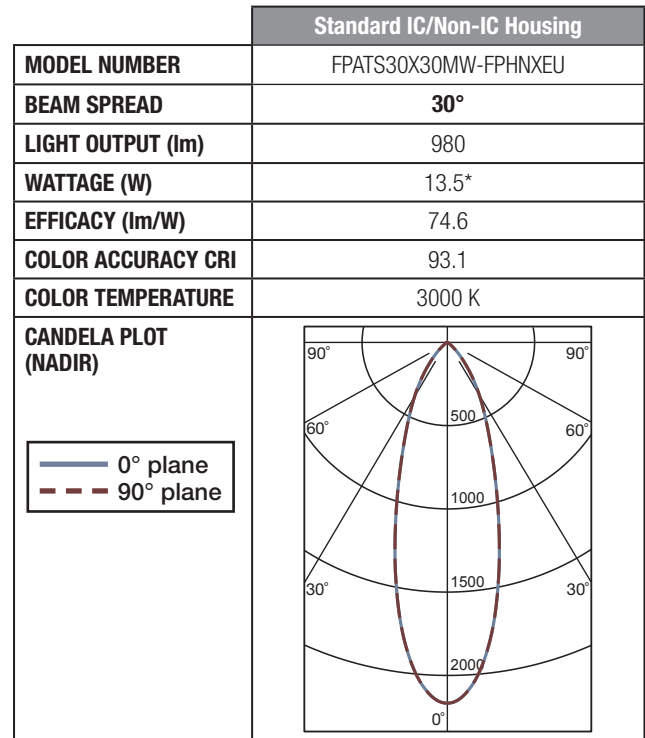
| | Standard IC/Non-IC Housing |
|---|---|
| MODEL NUMBER | FPATS30X30MW-FPHNXEU |
| BEAM SPREAD | 30° |
| LIGHT OUTPUT (lm) | 980 |
| WATTAGE (W) | 13.5* |
| EFFICACY (lm/W) | 74.6 |
| COLOR ACCURACY CRI | 93.1 |
| COLOR TEMPERATURE | 3000 K |
| CANDELA PLOT (NADIR) 0° plane 90° plane | 90° 90° 500 60° 60° 1000 1500 30° 30° 2000 0° |